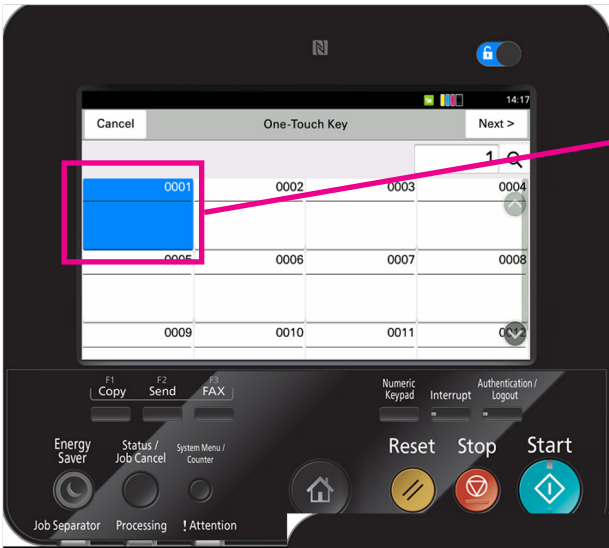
14:17

Cancel
One-Touch Key
Next >

1

0001
0002
0003
0004
0005
0006
0007
0008
0009
0010
0011
0012

F1
Copy
F2
Send
F3
FAX

Numeric Keypad
Interrupt
Authentication / Logout

Energy Saver
Status / Job Cancel
System Menu / Counter
Reset
Stop
Start

Job Separator
Processing
! Attention